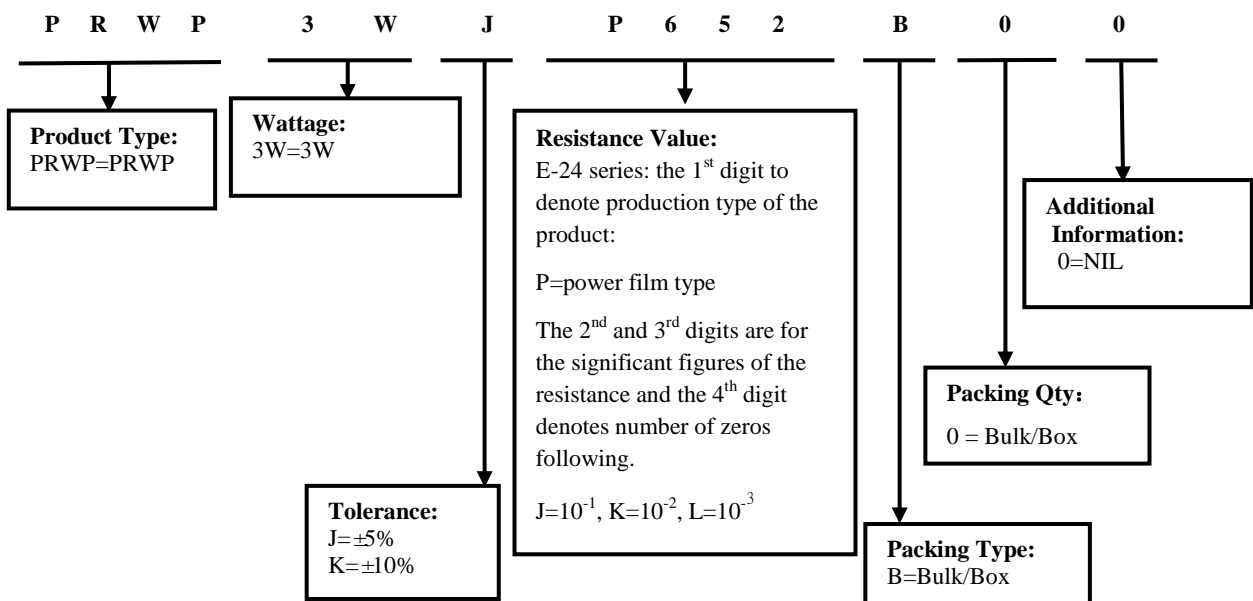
P R W P 3 W J P 6 5 2 B 0 0

**Product Type:**
PRWP=PRWP

**Wattage:**
3W=3W

**Resistance Value:**
E-24 series: the 1$^{st}$ digit to denote production type of the product:

P=power film type

The 2$^{nd}$ and 3$^{rd}$ digits are for the significant figures of the resistance and the 4$^{th}$ digit denotes number of zeros following.

J=$10^{-1}$, K=$10^{-2}$, L=$10^{-3}$

**Additional Information:**
0=NIL

**Packing Qty:**
0 = Bulk/Box

**Tolerance:**
J=±5%
K=±10%

**Packing Type:**
B=Bulk/Box